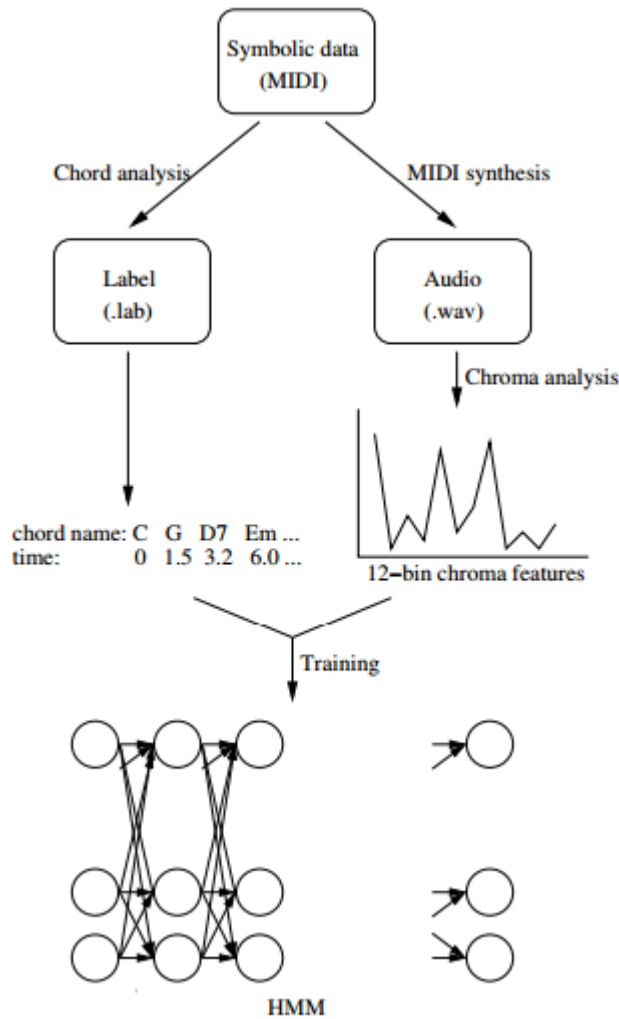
Symbolic data
(MIDI)

Chord analysis

MIDI synthesis

Label
(.lab)

Audio
(.wav)

Chroma analysis

| chord name: | C | G | D7 | Em ... |
|---|---|---|---|---|
| time: | 0 | 1.5 | 3.2 | 6.0 ... |

12−bin chroma features

Training

HMM